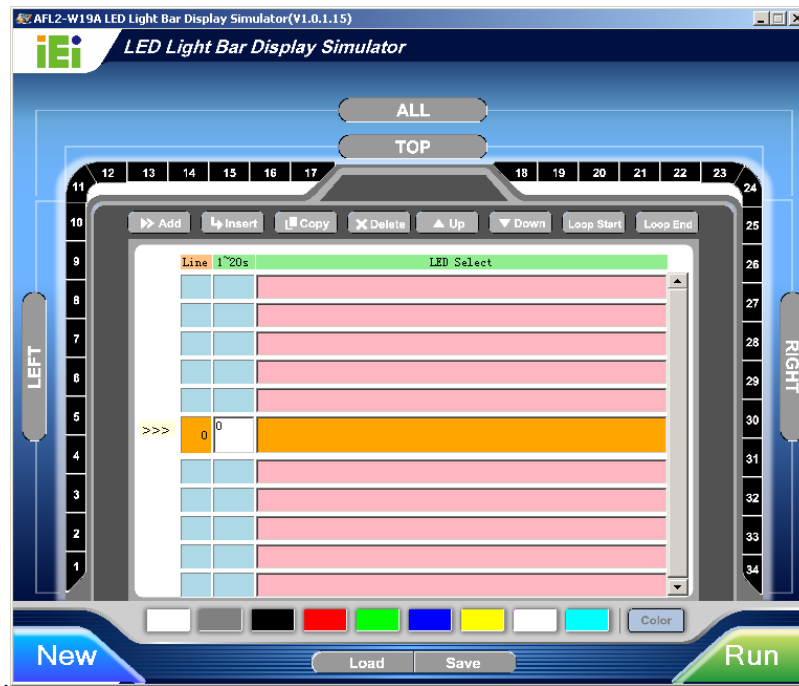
AFL2-W19A LED Light Bar Display Simulator(V1.0.1.15)

iEi LED Light Bar Display Simulator

ALL

TOP

11 12 13 14 15 16 17 18 19 20 21 22 23 24

10 9 8 7 6 5 4 3 2 1

25 26 27 28 29 30 31 32 33 34

LEFT

RIGHT

Add Insert Copy Delete Up Down Loop Start Loop End

| Line | 1~20s | LED Select |
|---|---|---|
| | | |
| | | |
| | | |
| | | |
| | | |
| 0 | 0 | |
| | | |
| | | |
| | | |
| | | |
| | | |

>>>

Color

New

Load Save

Run